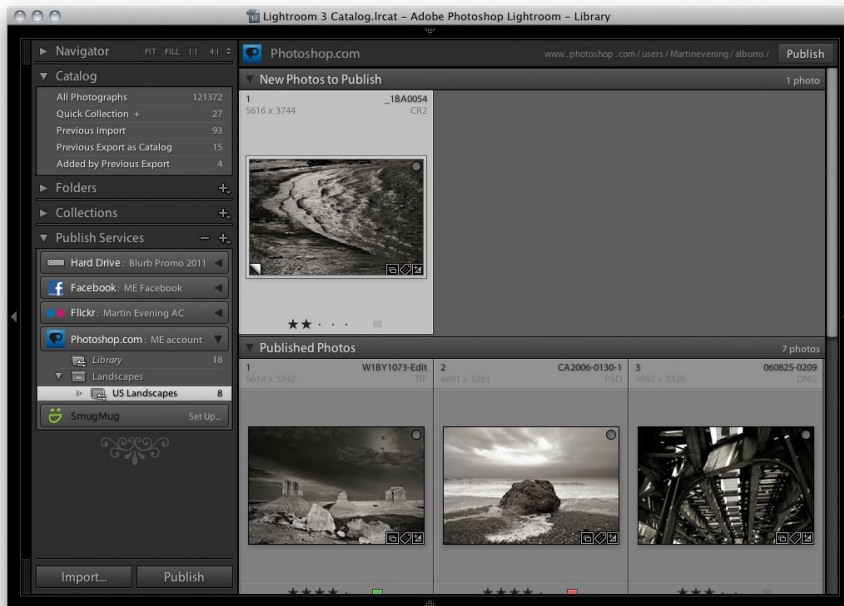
Lightroom 3 Catalog.lrcat - Adobe Photoshop Lightroom - Library

Navigator FIT FILL 1:1 4:1

Catalog

All Photographs 121372
Quick Collection + 27
Previous Import 93
Previous Export as Catalog 15
Added by Previous Export 4

Folders

Collections

Publish Services

Hard Drive : Blurb Promo 2011

Facebook : ME Facebook

Flickr : Martin Evening AC

Photoshop.com : ME account

Library 18
Landscapes
US Landscapes 8

SmugMug Set Up...

Import... Publish

Photoshop.com www.photoshop.com/users/Martinevening/albums/ Publish

New Photos to Publish 1 photo

1 _1BA0054
5616 x 3744 CR2

Published Photos 7 photos

1 W1BY1073-Edit
5614 x 3742 TIF

2 CA2006-0130-1
4893 x 3261 PSD

3 060825-0209
4992 x 3328 DNG